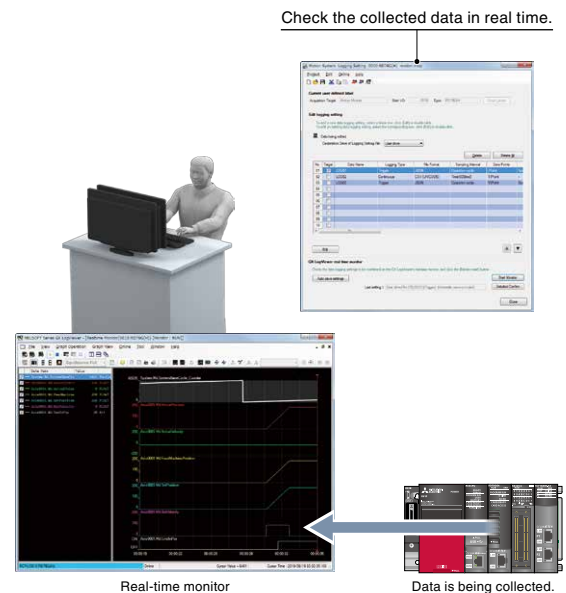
Check the collected data in real time.

Motion System Logging Setting

Project Edit Online Help

Current user-defined label

Edit logging setting

Data logging setting

Create

Delete

Edit

GX LogViewer real-time monitor

Start Monitor

Close

MELSOFT Series GX LogViewer - [Realtime Monitor]

File View Graph Operation Graph View Online Tool Window Help

Real-time monitor

Data is being collected.